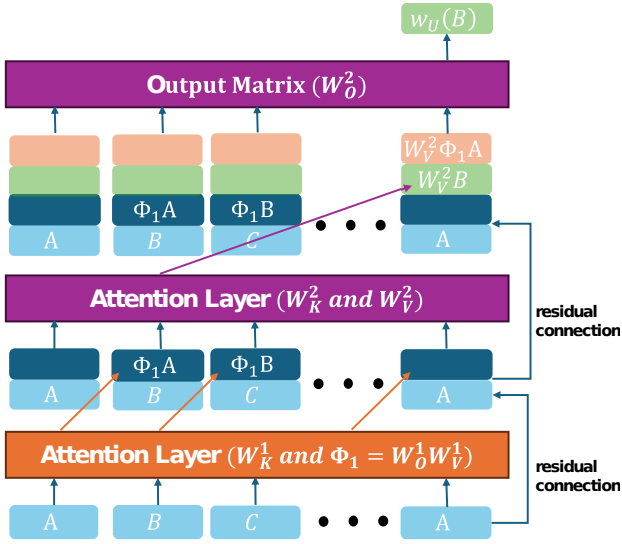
$w_U(B)$

Output Matrix ($W_O^2$)

$W_V^2\Phi_1 A$

$W_V^2 B$

$\Phi_1$A

$\Phi_1$B

A

$B$

$C$

A

Attention Layer ($W_K^2$ and $W_V^2$)

residual connection

$\Phi_1$A

$\Phi_1$B

A

$B$

$C$

A

Attention Layer ($W_K^1$ and $\Phi_1 = W_O^1 W_V^1$)

residual connection

A

$B$

$C$

A